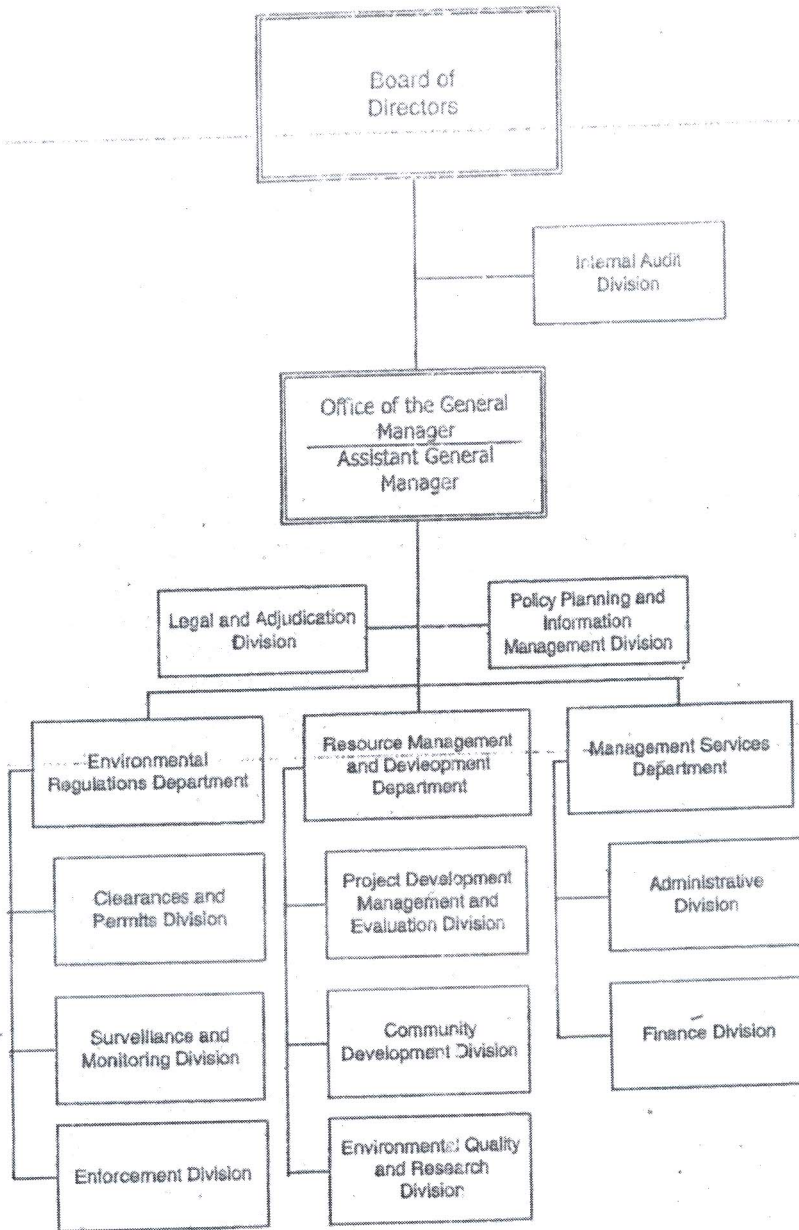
Board of Directors

Internal Audit Division

Office of the General Manager

Assistant General Manager

Legal and Adjudication Division

Policy Planning and Information Management Division

Environmental Regulations Department

Clearances and Permits Division

Surveillance and Monitoring Division

Enforcement Division

Resource Management and Devleopment Department

Project Development Management and Evaluation Division

Community Development Division

Environmental Quality and Research Division

Management Services Department

Administrative Division

Finance Division